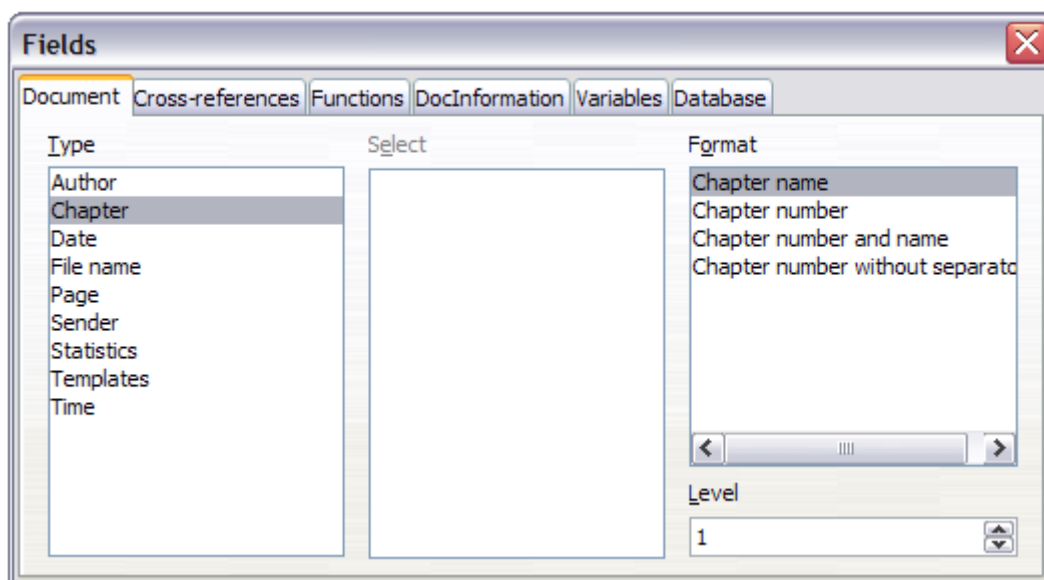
Fields

Document Cross-references Functions DocInformation Variables Database

Type
Author
Chapter
Date
File name
Page
Sender
Statistics
Templates
Time

Select

Format
Chapter name
Chapter number
Chapter number and name
Chapter number without separato

Level
1